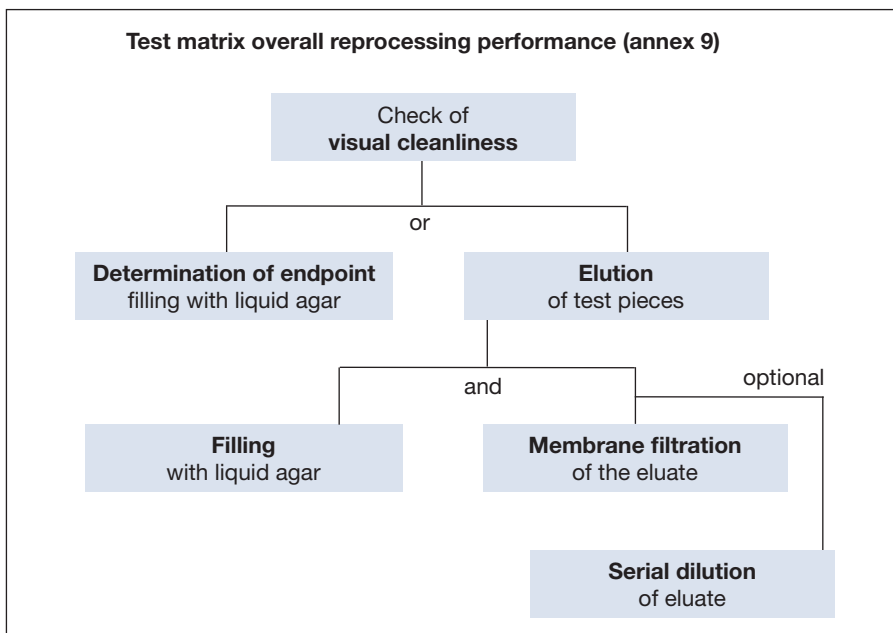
Test matrix overall reprocessing performance (annex 9)

Check of
visual cleanliness

or

Determination of endpoint
filling with liquid agar

Elution
of test pieces

and

optional

Filling
with liquid agar

Membrane filtration
of the eluate

Serial dilution
of eluate